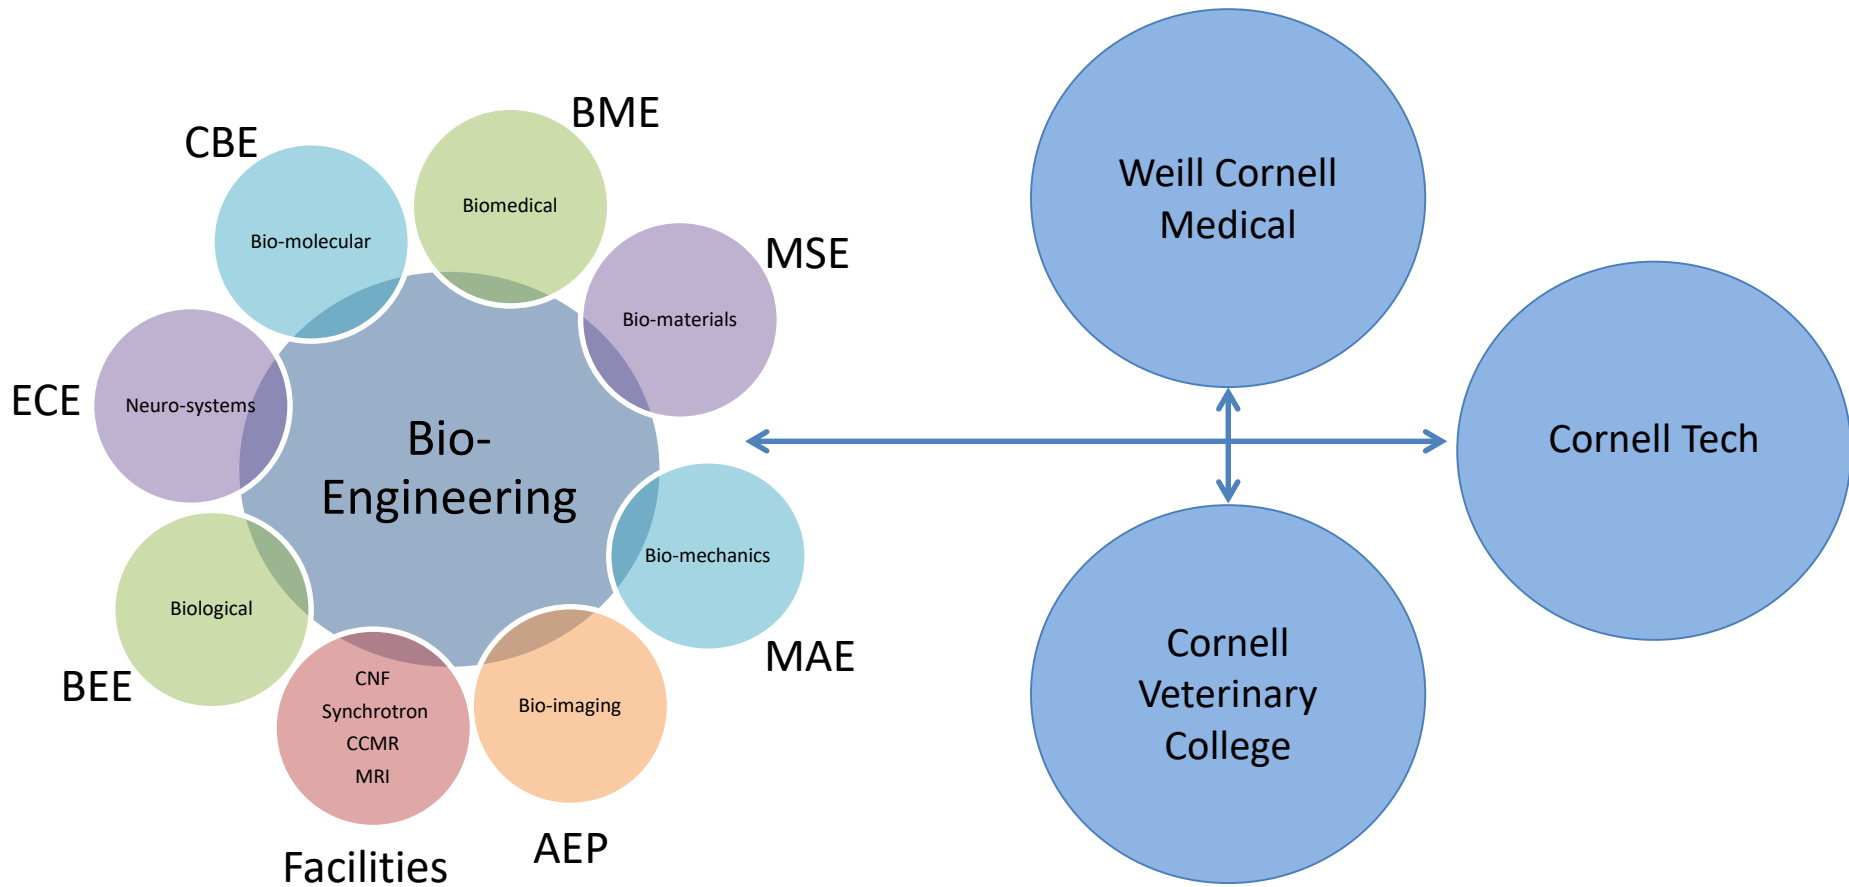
BME

CBE

Biomedical

Bio-molecular

MSE

Bio-materials

ECE

Neuro-systems

Bio-Engineering

Bio-mechanics

Biological

MAE

BEE

CNF
Synchrotron
CCMR
MRI

Bio-imaging

AEP

Facilities

Weill Cornell Medical

Cornell Tech

Cornell Veterinary College